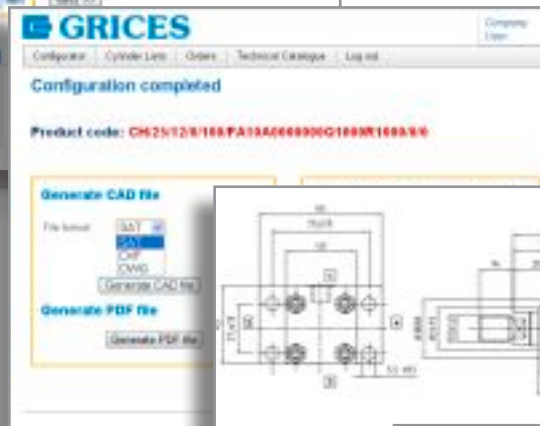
GRICES

Company
User

Configurator | Cylinder Lists | Orders | Technical Catalogue | Log out

Configuration completed

Product code: CH25/12/8/100/FA10A000000G1000R1000/6/6

Generate CAD file

File format: SAT

SAT
CHP
CMG

Generate CAD file

Generate PDF file

Generate PDF file

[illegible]